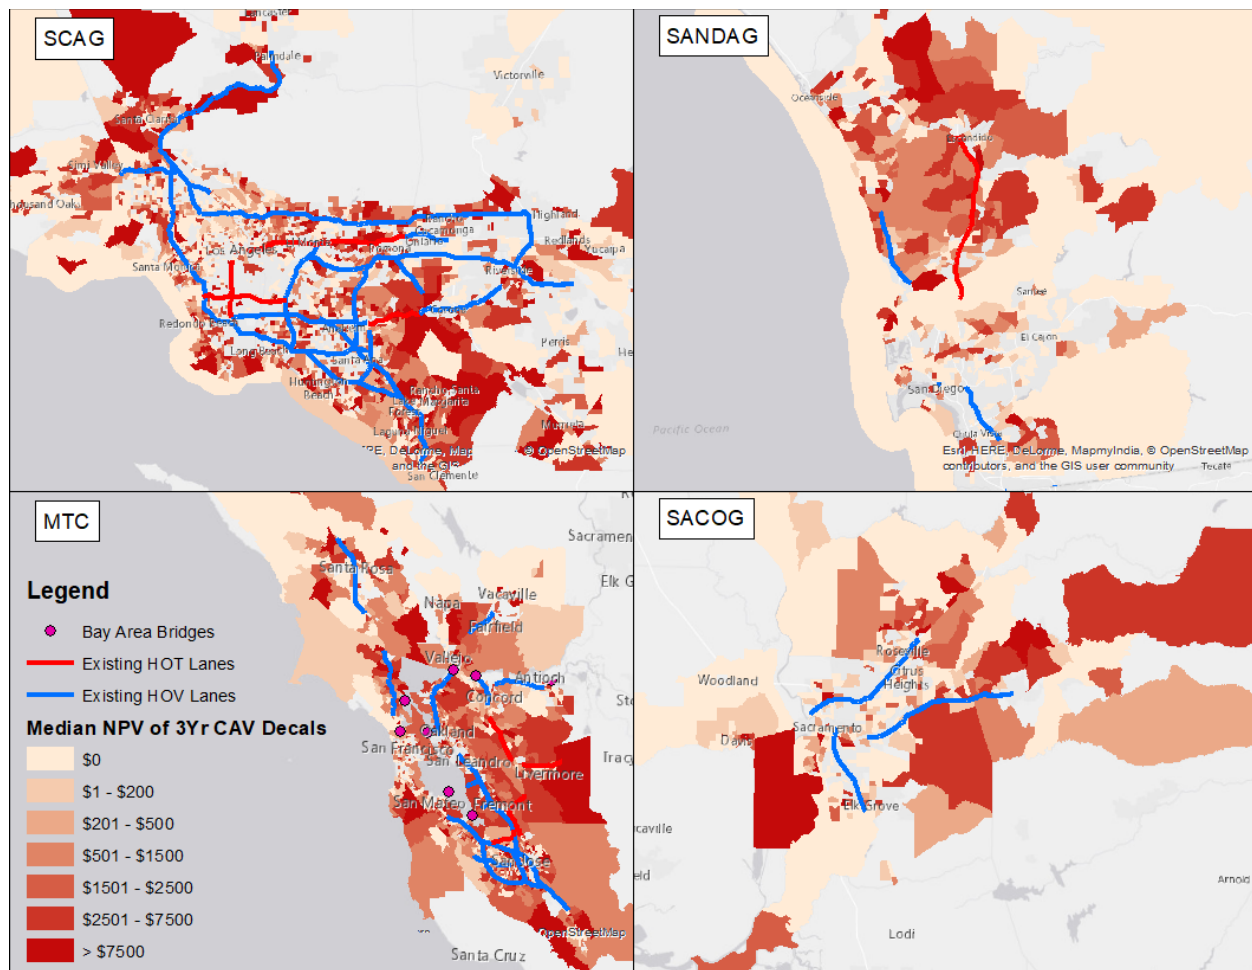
SCAG
Palmdale
Victorville
Santa Clarita
Simi Valley
Thousand Oaks
Rancho Cucamonga
Ontario
Highland
Redlands
Yucaipa
Los Angeles
Monte
Pomona
Santa Monica
Riverside
Redondo Beach
Anaheim
Corona
Perris
Long Beach
Santa Ana
Huntington Beach
Rancho Santa Margarita
Lake Forest
Laguna Niguel
Murrieta
San Clemente
© OpenStreetMap

SANDAG
Oceanside
Escondido
Santee
El Cajon
Pacific Ocean
San Diego
Chula Vista
Esri, HERE, DeLorme, MapmyIndia, © OpenStreetMap contributors, and the GIS user community
Tecate

MTC
Legend
Bay Area Bridges
Existing HOT Lanes
Existing HOV Lanes
Median NPV of 3Yr CAV Decals
$0
$1 - $200
$201 - $500
$501 - $1500
$1501 - $2500
$2501 - $7500
> $7500
Santa Rosa
Napa
Vacaville
Fairfield
Sacramen
Elk G
Vallejo
Antioch
Concord
San Francisco
Oakland
San Leandro
Livermore
Tracy
San Mateo
Fremont
San Jose
OpenStreetMap
Santa Cruz

SACOG
Roseville
Citrus Heights
Woodland
Davis
Sacramento
Elk Grove
Lodi
Arnold